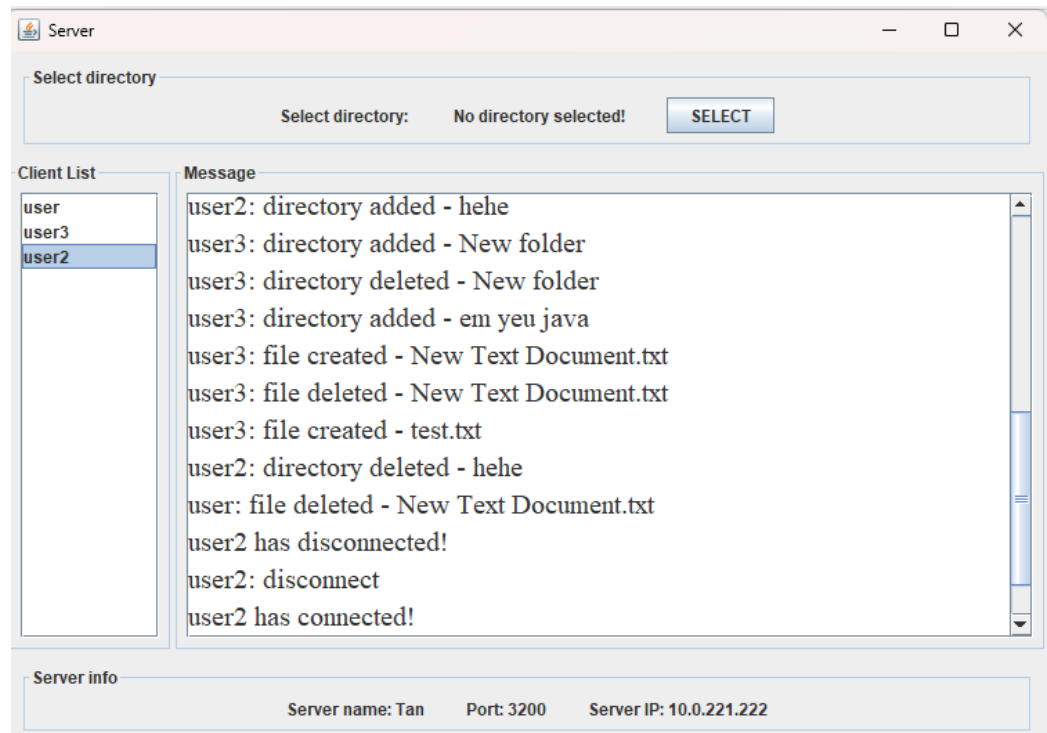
Server

Select directory

Select directory: No directory selected! SELECT

Client List

user
user3
user2

Message

user2: directory added - hehe
user3: directory added - New folder
user3: directory deleted - New folder
user3: directory added - em yeu java
user3: file created - New Text Document.txt
user3: file deleted - New Text Document.txt
user3: file created - test.txt
user2: directory deleted - hehe
user: file deleted - New Text Document.txt
user2 has disconnected!
user2: disconnect
user2 has connected!

Server info

Server name: Tan Port: 3200 Server IP: 10.0.221.222